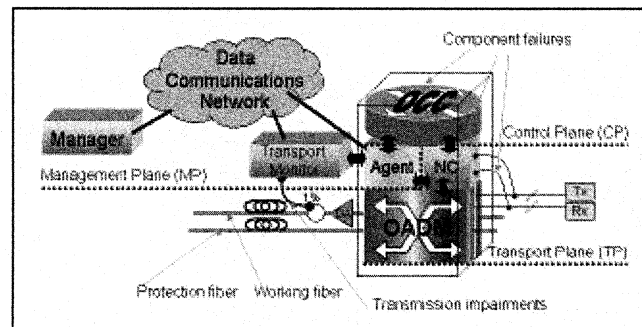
Data Communications Network

Component failures

Manager

OCC

Control Plane (CP)

Transport Monitor

Agent

NC

Management Plane (MP)

Tx

Rx

OADM

Transport Plane (TP)

Protection fiber

Working fiber

Transmission impairments